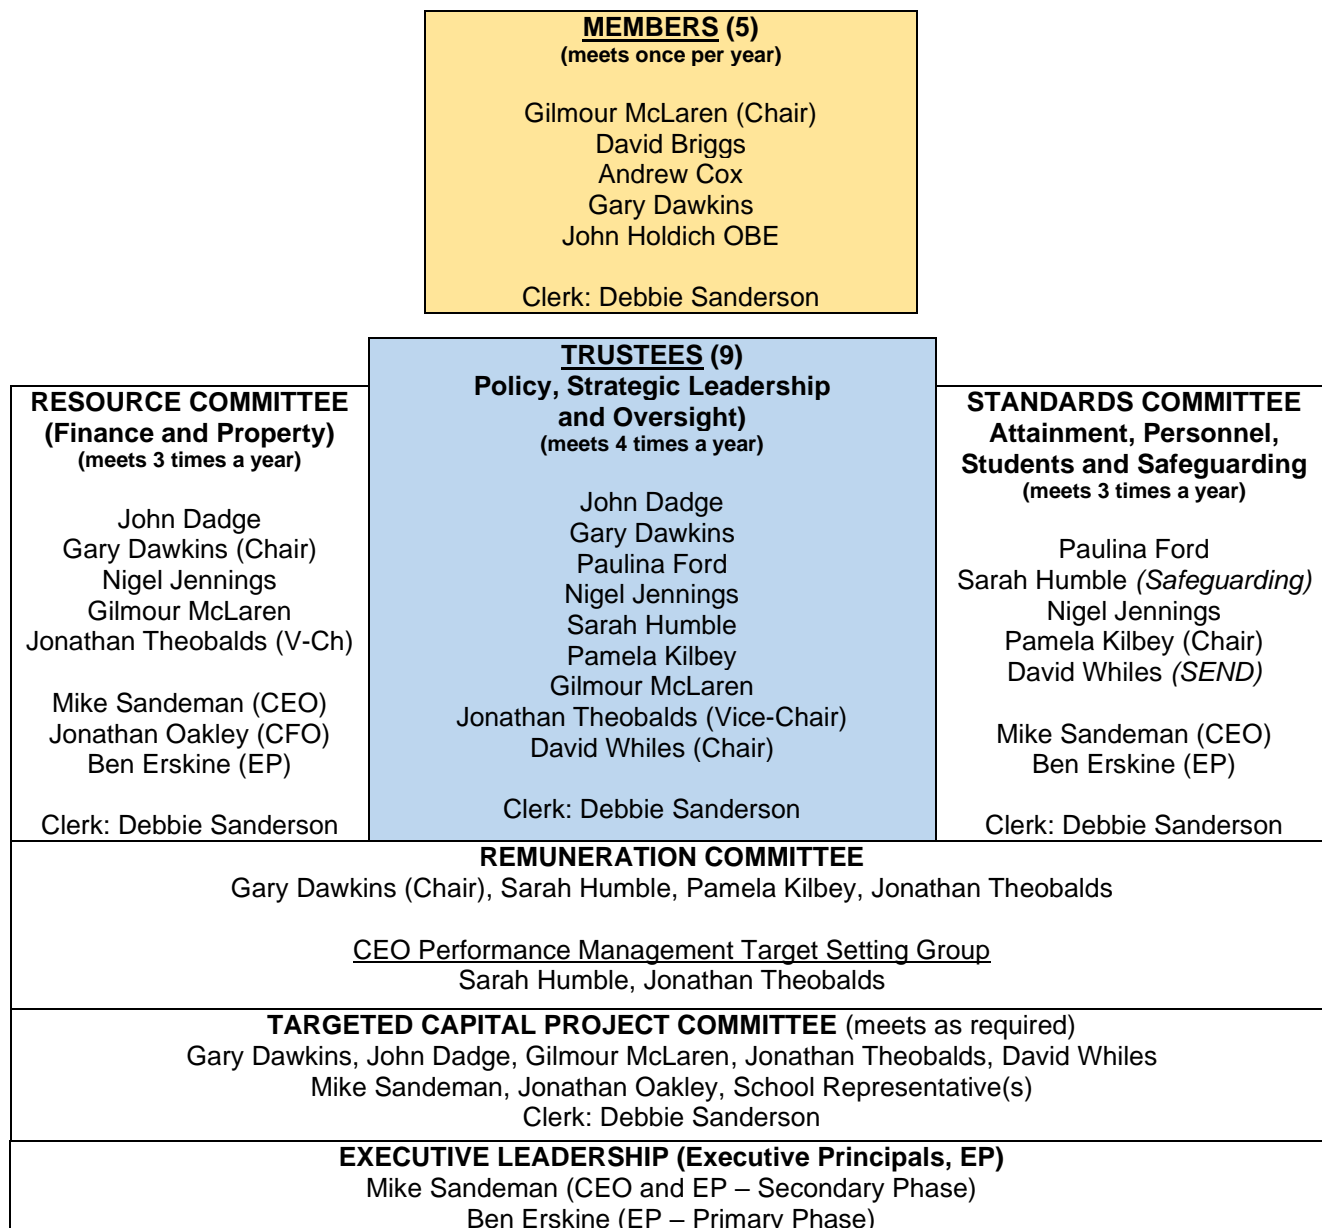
MEMBERS (5)
(meets once per year)

Gilmour McLaren (Chair)
David Briggs
Andrew Cox
Gary Dawkins
John Holdich OBE

Clerk: Debbie Sanderson

RESOURCE COMMITTEE
(Finance and Property)
(meets 3 times a year)

John Dadge
Gary Dawkins (Chair)
Nigel Jennings
Gilmour McLaren
Jonathan Theobalds (V-Ch)

Mike Sandeman (CEO)
Jonathan Oakley (CFO)
Ben Erskine (EP)

Clerk: Debbie Sanderson

TRUSTEES (9)
Policy, Strategic Leadership and Oversight)
(meets 4 times a year)

John Dadge
Gary Dawkins
Paulina Ford
Nigel Jennings
Sarah Humble
Pamela Kilbey
Gilmour McLaren
Jonathan Theobalds (Vice-Chair)
David Whiles (Chair)

Clerk: Debbie Sanderson

STANDARDS COMMITTEE
Attainment, Personnel, Students and Safeguarding
(meets 3 times a year)

Paulina Ford
Sarah Humble (Safeguarding)
Nigel Jennings
Pamela Kilbey (Chair)
David Whiles (SEND)

Mike Sandeman (CEO)
Ben Erskine (EP)

Clerk: Debbie Sanderson

REMUNERATION COMMITTEE
Gary Dawkins (Chair), Sarah Humble, Pamela Kilbey, Jonathan Theobalds

CEO Performance Management Target Setting Group
Sarah Humble, Jonathan Theobalds

TARGETED CAPITAL PROJECT COMMITTEE (meets as required)
Gary Dawkins, John Dadge, Gilmour McLaren, Jonathan Theobalds, David Whiles
Mike Sandeman, Jonathan Oakley, School Representative(s)
Clerk: Debbie Sanderson

EXECUTIVE LEADERSHIP (Executive Principals, EP)
Mike Sandeman (CEO and EP – Secondary Phase)
Ben Erskine (EP – Primary Phase)